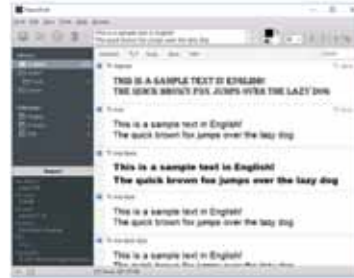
THIS IS A SAMPLE TEXT IN ENGLISH!
THE QUICK BROWN FOX JUMPS OVER THE LAZY DOG

This is a sample text in English!
The quick brown fox jumps over the lazy dog

This is a sample text in English!
The quick brown fox jumps over the lazy dog

This is a sample text in English!
The quick brown fox jumps over the lazy dog

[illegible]